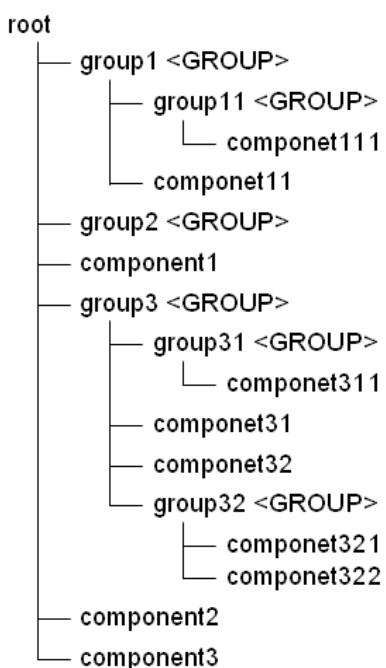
root
group1 <GROUP>
group11 <GROUP>
componet111
componet11
group2 <GROUP>
component1
group3 <GROUP>
group31 <GROUP>
componet311
componet31
componet32
group32 <GROUP>
componet321
componet322
component2
component3